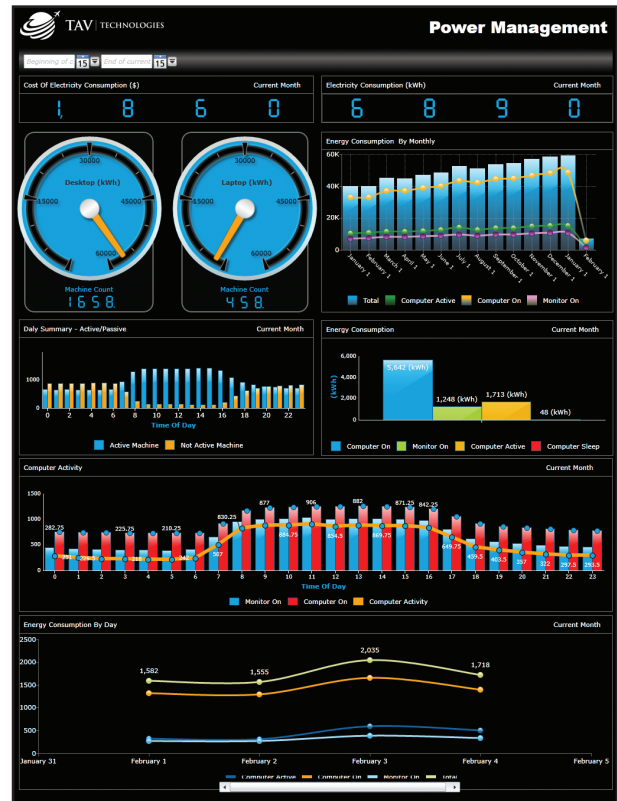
TAV | TECHNOLOGIES

Power Management

Beginning of 15 End of current 15

Cost Of Electricity Consumption ($) Current Month

1, 8 6 0

Electricity Consumption (kWh) Current Month

6 8 9 0

Desktop (kWh)
30000
45000
15000
60000
Machine Count
1658

Laptop (kWh)
30000
45000
15000
60000
Machine Count
458

Energy Consumption By Monthly

60K
40K
20K
0K

January 1, February 1, March 1, April 1, May 1, June 1, July 1, August 1, September 1, October 1, November 1, December 1, January 1, February 1

Total  Computer Active  Computer On  Monitor On

Daily Summary - Active/Passive Current Month

1000
0
0 2 4 6 8 10 12 14 16 18 20 22
Time Of Day

Active Machine  Not Active Machine

Energy Consumption Current Month

6,000
4,000
2,000
0
(kWh)
5,642 (kWh)
1,248 (kWh)
1,713 (kWh)
48 (kWh)

Computer On  Monitor On  Computer Active  Computer Sleep

Computer Activity Current Month

1500
1000
500
0

282.75 225.75 210.25 830.25 877 884.75 906 854.3 882 869.75 871.25 842.25 649.75 439.5 403.5 357 322 297.5 293.5 507

0 1 2 3 4 5 6 7 8 9 10 11 12 13 14 15 16 17 18 19 20 21 22 23
Time Of Day

Monitor On  Computer On  Computer Activity

Energy Consumption By Day Current Month

2500
2000
1500
1000
500
0

1,582
1,555
2,035
1,718

January 31  February 1  February 2  February 3  February 4  February 5

Computer Active  Computer On  Monitor On  Total